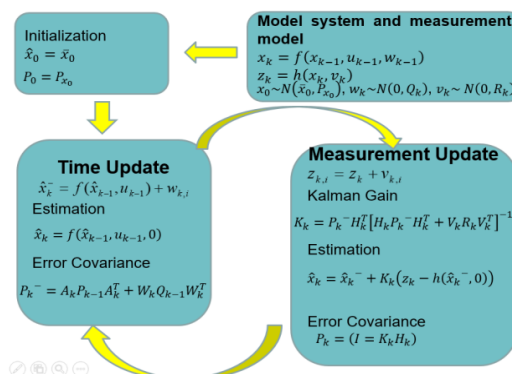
Initialization
$\hat{x}_0 = \bar{x}_0$
$P_0 = P_{x_0}$

Model system and measurement model
$x_k = f(x_{k-1}, u_{k-1}, w_{k-1})$
$z_k = h(x_k, v_k)$
$x_0 \sim N(\bar{x}_0, P_{x_0}),\ w_k \sim N(0, Q_k),\ v_k \sim N(0, R_k)$

Time Update
$\hat{x}_k^- = f(\hat{x}_{k-1}, u_{k-1}) + w_{k,i}$
Estimation
$\hat{x}_k = f(\hat{x}_{k-1}, u_{k-1}, 0)$
Error Covariance
$P_k^- = A_k P_{k-1} A_k^T + W_k Q_{k-1} W_k^T$

Measurement Update
$z_{k,i} = z_k + v_{k,i}$
Kalman Gain
$K_k = P_k^- H_k^T \left[H_k P_k^- H_k^T + V_k R_k V_k^T\right]^{-1}$
Estimation
$\hat{x}_k = \hat{x}_k^- + K_k\left(z_k - h(\hat{x}_k^-, 0)\right)$
Error Covariance
$P_k = (I = K_k H_k)$